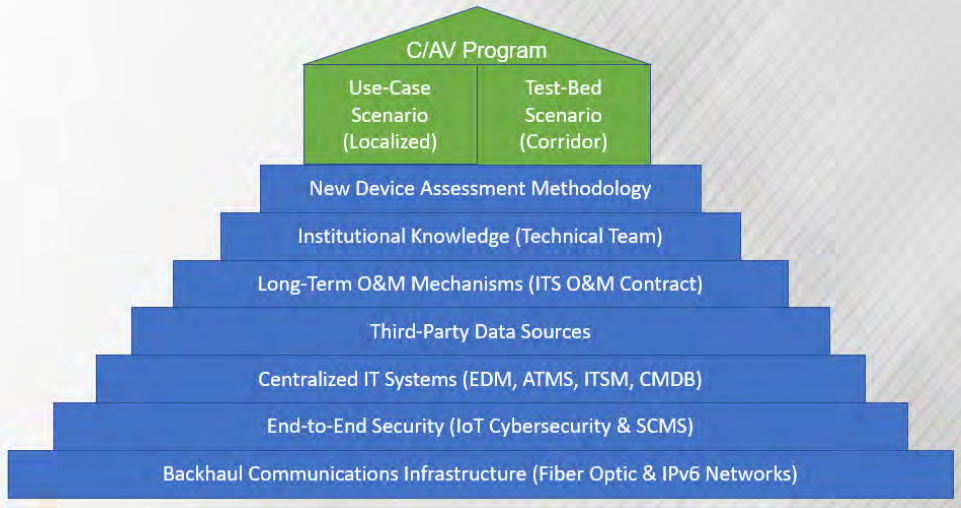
C/AV Program

Use-Case Scenario (Localized)

Test-Bed Scenario (Corridor)

New Device Assessment Methodology

Institutional Knowledge (Technical Team)

Long-Term O&M Mechanisms (ITS O&M Contract)

Third-Party Data Sources

Centralized IT Systems (EDM, ATMS, ITSM, CMDB)

End-to-End Security (IoT Cybersecurity & SCMS)

Backhaul Communications Infrastructure (Fiber Optic & IPv6 Networks)